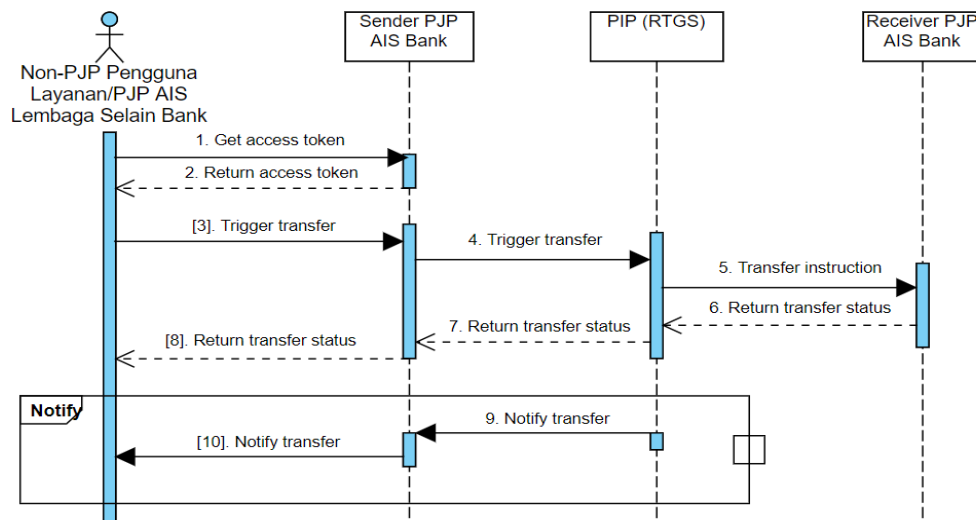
Non-PJP Pengguna Layanan/PJP AIS Lembaga Selain Bank

Sender PJP AIS Bank

PIP (RTGS)

Receiver PJP AIS Bank

1. Get access token

2. Return access token

[3]. Trigger transfer

4. Trigger transfer

5. Transfer instruction

6. Return transfer status

7. Return transfer status

[8]. Return transfer status

Notify

9. Notify transfer

[10]. Notify transfer